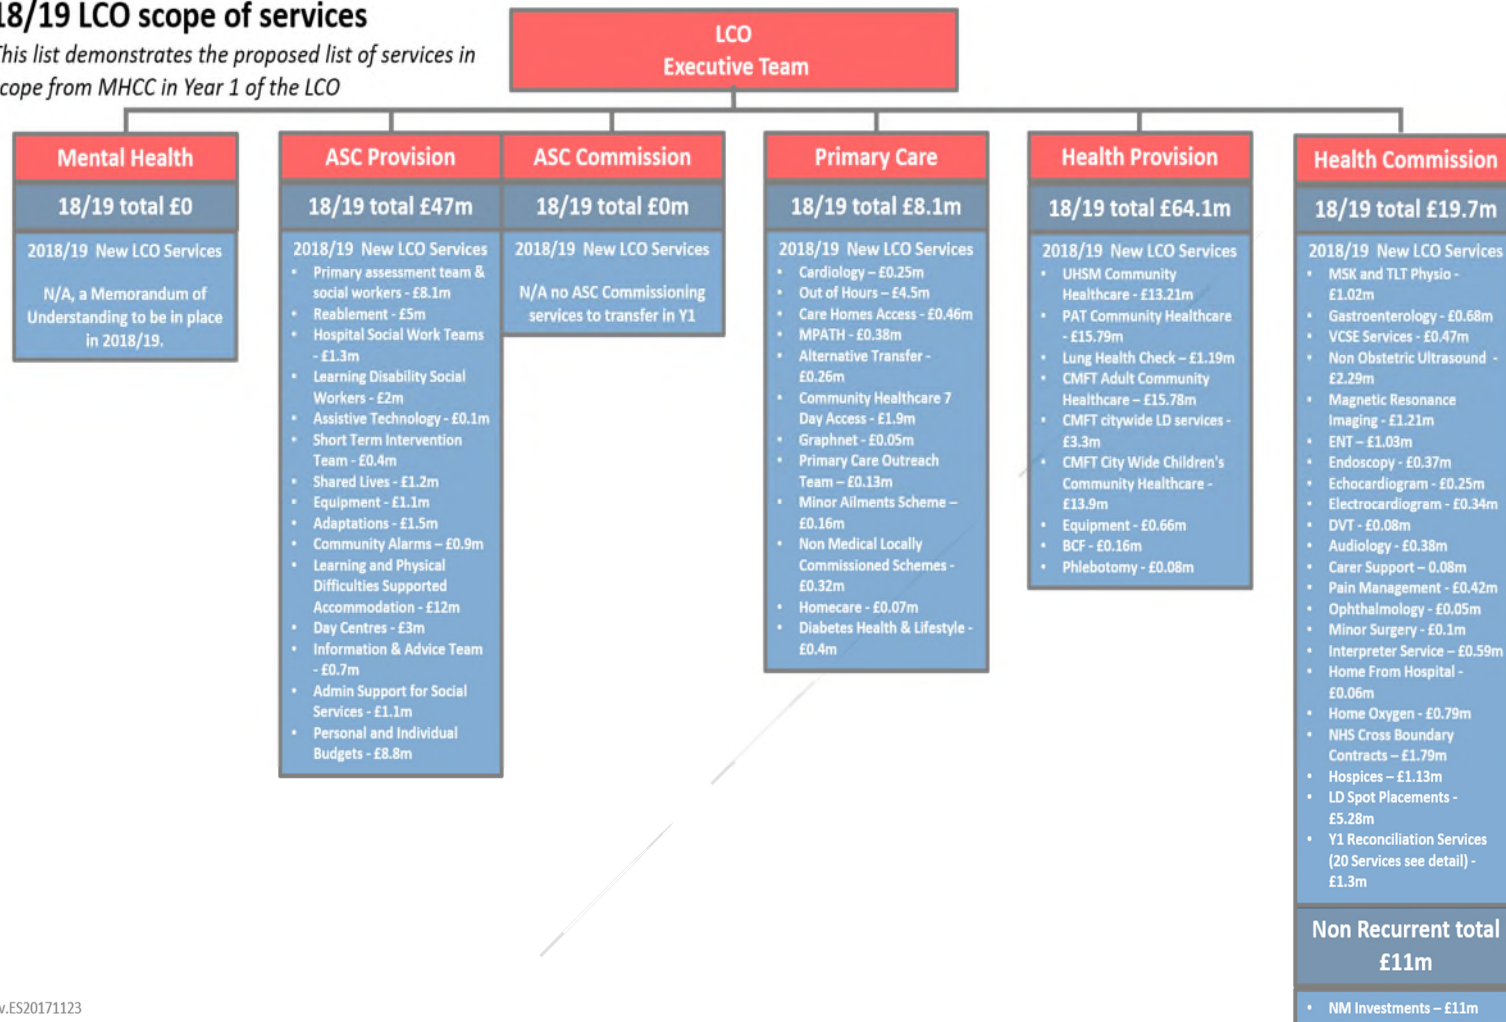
18/19 LCO scope of services

his list demonstrates the proposed list of services in cope from MHCC in Year 1 of the LCO

LCO
Executive Team

Mental Health

18/19 total £0

2018/19 New LCO Services

N/A, a Memorandum of Understanding to be in place in 2018/19.

ASC Provision

18/19 total £47m

2018/19 New LCO Services

- Primary assessment team & social workers - £8.1m
- Reablement - £5m
- Hospital Social Work Teams - £1.3m
- Learning Disability Social Workers - £2m
- Assistive Technology - £0.1m
- Short Term Intervention Team - £0.4m
- Shared Lives - £1.2m
- Equipment - £1.1m
- Adaptations - £1.5m
- Community Alarms – £0.9m
- Learning and Physical Difficulties Supported Accommodation - £12m
- Day Centres - £3m
- Information & Advice Team - £0.7m
- Admin Support for Social Services - £1.1m
- Personal and Individual Budgets - £8.8m

ASC Commission

18/19 total £0m

2018/19 New LCO Services

N/A no ASC Commissioning services to transfer in Y1

Primary Care

18/19 total £8.1m

2018/19 New LCO Services

- Cardiology – £0.25m
- Out of Hours – £4.5m
- Care Homes Access - £0.46m
- MPATH - £0.38m
- Alternative Transfer - £0.26m
- Community Healthcare 7 Day Access - £1.9m
- Graphnet - £0.05m
- Primary Care Outreach Team – £0.13m
- Minor Ailments Scheme – £0.16m
- Non Medical Locally Commissioned Schemes - £0.32m
- Homecare - £0.07m
- Diabetes Health & Lifestyle - £0.4m

Health Provision

18/19 total £64.1m

2018/19 New LCO Services

- UHSM Community Healthcare - £13.21m
- PAT Community Healthcare - £15.79m
- Lung Health Check – £1.19m
- CMFT Adult Community Healthcare – £15.78m
- CMFT citywide LD services - £3.3m
- CMFT City Wide Children's Community Healthcare - £13.9m
- Equipment - £0.66m
- BCF - £0.16m
- Phlebotomy - £0.08m

Health Commission

18/19 total £19.7m

2018/19 New LCO Services

- MSK and TLT Physio - £1.02m
- Gastroenterology - £0.68m
- VCSE Services - £0.47m
- Non Obstetric Ultrasound - £2.29m
- Magnetic Resonance Imaging - £1.21m
- ENT – £1.03m
- Endoscopy - £0.37m
- Echocardiogram - £0.25m
- Electrocardiogram - £0.34m
- DVT - £0.08m
- Audiology - £0.38m
- Carer Support – 0.08m
- Pain Management - £0.42m
- Ophthalmology - £0.05m
- Minor Surgery - £0.1m
- Interpreter Service – £0.59m
- Home From Hospital - £0.06m
- Home Oxygen - £0.79m
- NHS Cross Boundary Contracts – £1.79m
- Hospices – £1.13m
- LD Spot Placements - £5.28m
- Y1 Reconciliation Services (20 Services see detail) - £1.3m

Non Recurrent total £11m

- NM Investments – £11m

v.ES20171123